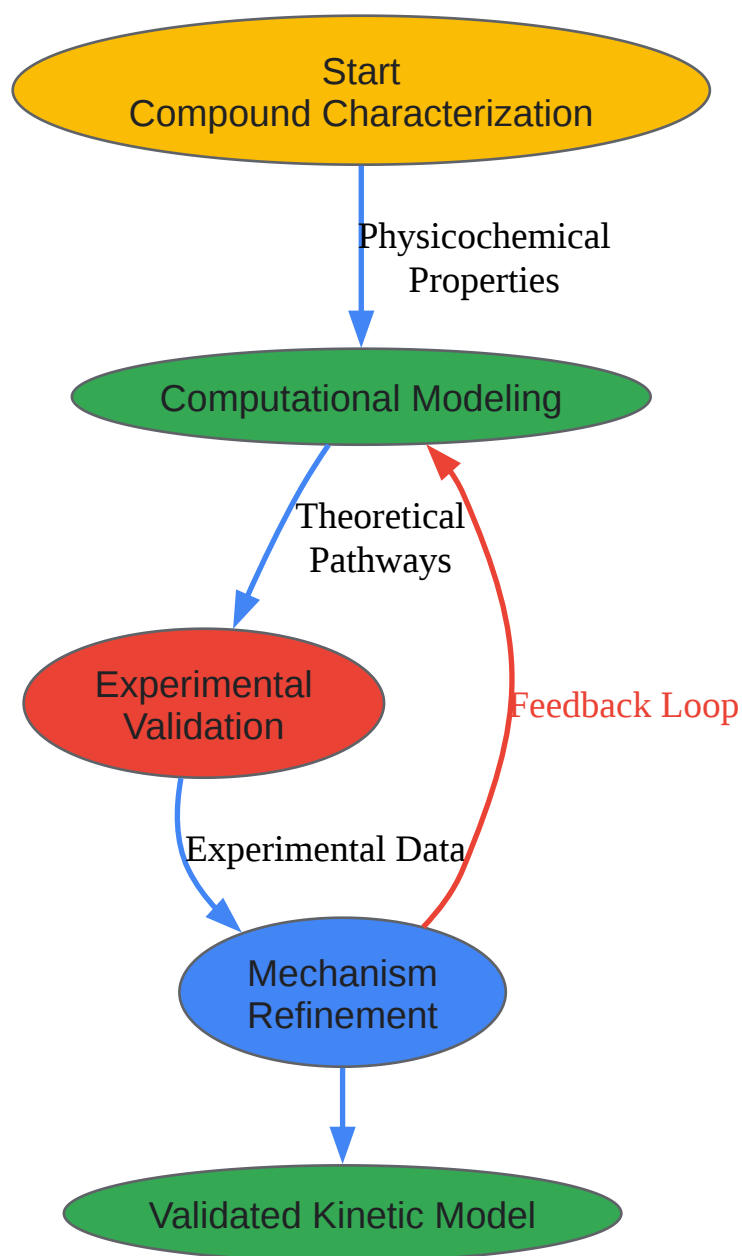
Start
Compound Characterization

Physicochemical Properties

Computational Modeling

Theoretical Pathways

Experimental Validation

Feedback Loop

Experimental Data

Mechanism Refinement

Validated Kinetic Model